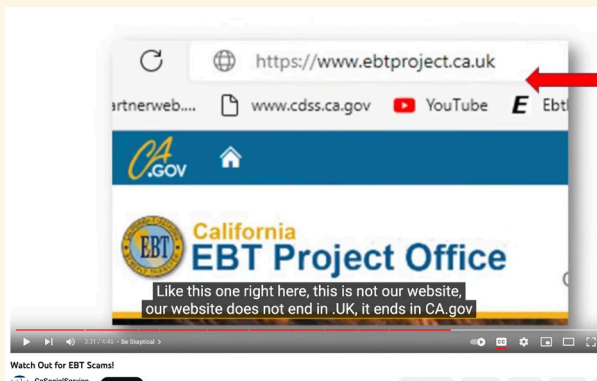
https://www.ebtproject.ca.uk

artnerweb.... www.cdss.ca.gov YouTube Ebt

CA.GOV

EBT

California
EBT Project Office

Like this one right here, this is not our website, our website does not end in .UK, it ends in CA.gov

2:31 / 4:45 • Be Skeptical >

CC

Watch Out for EBT Scams!

CaSocialService